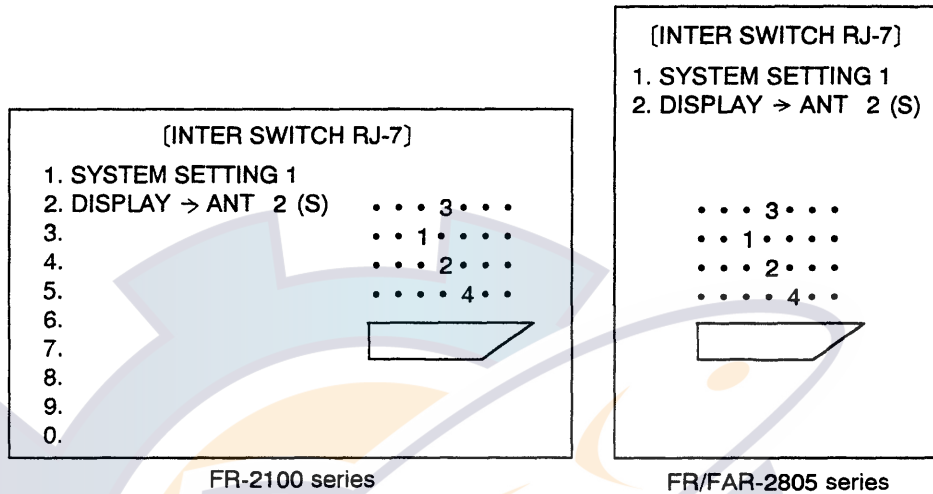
〔INTER SWITCH RJ-7〕
1. SYSTEM SETTING 1
2. DISPLAY → ANT 2 (S)
3.
4.
5.
6.
7.
8.
9.
0.

• • • 3 • • •
• • 1 • • • •
• • • 2 • • •
• • • • 4 • •

FR-2100 series

〔INTER SWITCH RJ-7〕
1. SYSTEM SETTING 1
2. DISPLAY → ANT 2 (S)

• • • 3 • • •
• • 1 • • • •
• • • 2 • • •
• • • • 4 • •

FR/FAR-2805 series